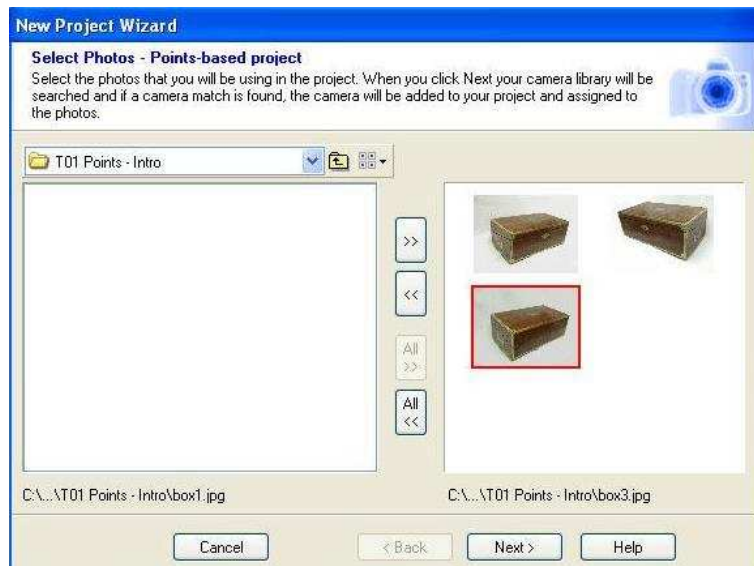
New Project Wizard

Select Photos - Points-based project

Select the photos that you will be using in the project. When you click Next your camera library will be searched and if a camera match is found, the camera will be added to your project and assigned to the photos.

T01 Points - Intro

>>

<<

All >>

All <<

C:\...\T01 Points - Intro\box1.jpg

C:\...\T01 Points - Intro\box3.jpg

Cancel

< Back

Next >

Help